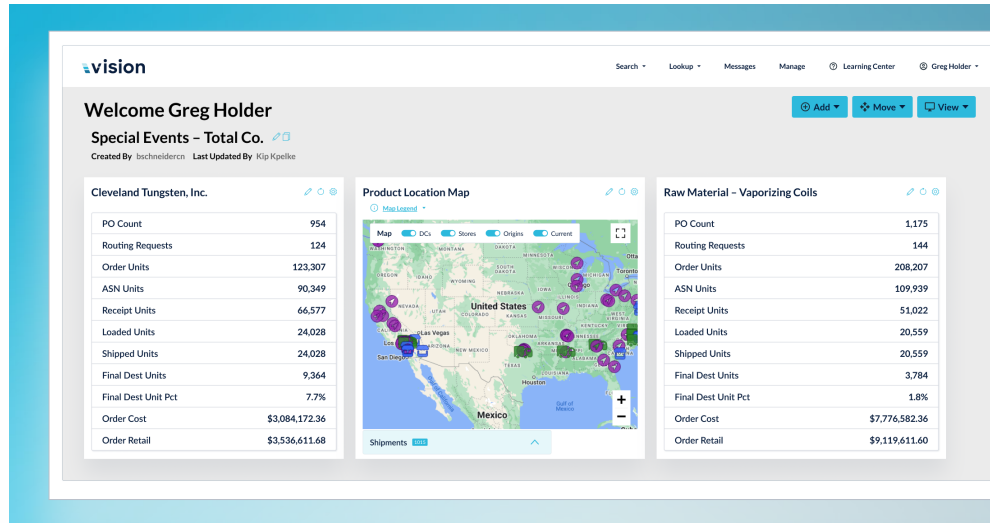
vision

Search Lookup Messages Manage Learning Center Greg Holder

Welcome Greg Holder

Special Events – Total Co.

Created By bschneidercn Last Updated By Kip Kpelke

Add Move View

Cleveland Tungsten, Inc.

| | |
|---|---|
| PO Count | 954 |
| Routing Requests | 124 |
| Order Units | 123,307 |
| ASN Units | 90,349 |
| Receipt Units | 66,577 |
| Loaded Units | 24,028 |
| Shipped Units | 24,028 |
| Final Dest Units | 9,364 |
| Final Dest Unit Pct | 7.7% |
| Order Cost | $3,084,172.36 |
| Order Retail | $3,536,611.68 |

Product Location Map

Map Legend

Map DCs Stores Origins Current

United States Las Vegas Los San Diego Houston Mexico Gulf of Mexico Toronto

+ −

Shipments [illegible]

Raw Material – Vaporizing Coils

| | |
|---|---|
| PO Count | 1,175 |
| Routing Requests | 144 |
| Order Units | 208,207 |
| ASN Units | 109,939 |
| Receipt Units | 51,022 |
| Loaded Units | 20,559 |
| Shipped Units | 20,559 |
| Final Dest Units | 3,784 |
| Final Dest Unit Pct | 1.8% |
| Order Cost | $7,776,582.36 |
| Order Retail | $9,119,611.60 |